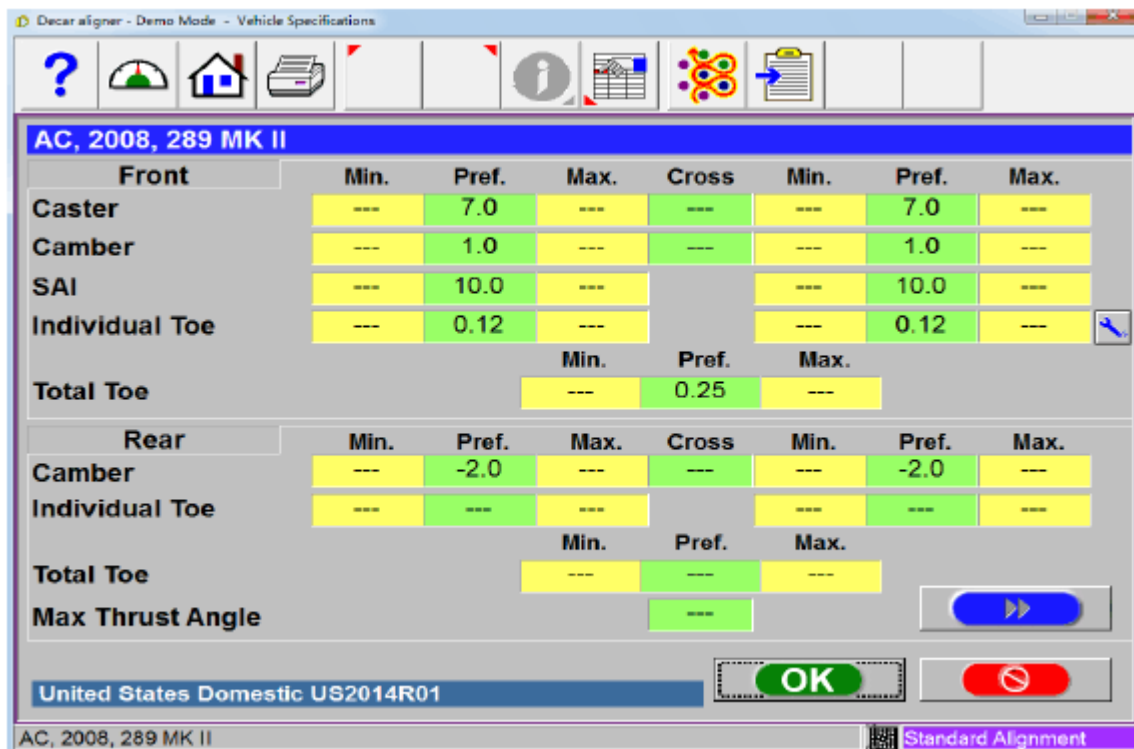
Decar aligner - Demo Mode - Vehicle Specifications

AC, 2008, 289 MK II

| Front | Min. | Pref. | Max. | Cross | Min. | Pref. | Max. |
|---|---|---|---|---|---|---|---|
| Caster | --- | 7.0 | --- | --- | --- | 7.0 | --- |
| Camber | --- | 1.0 | --- | --- | --- | 1.0 | --- |
| SAI | --- | 10.0 | --- | | --- | 10.0 | --- |
| Individual Toe | --- | 0.12 | --- | | --- | 0.12 | --- |

| | Min. | Pref. | Max. |
|---|---|---|---|
| Total Toe | --- | 0.25 | --- |

| Rear | Min. | Pref. | Max. | Cross | Min. | Pref. | Max. |
|---|---|---|---|---|---|---|---|
| Camber | --- | -2.0 | --- | --- | --- | -2.0 | --- |
| Individual Toe | --- | --- | --- | | --- | --- | --- |

| | Min. | Pref. | Max. |
|---|---|---|---|
| Total Toe | --- | --- | --- |
| Max Thrust Angle | | --- | |

OK

United States Domestic US2014R01

AC, 2008, 289 MK II

Standard Alignment